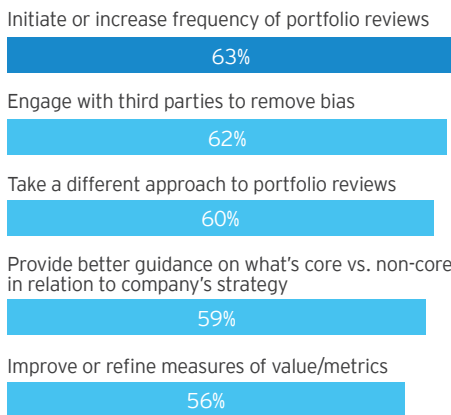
Initiate or increase frequency of portfolio reviews

63%

Engage with third parties to remove bias

62%

Take a different approach to portfolio reviews

60%

Provide better guidance on what's core vs. non-core in relation to company's strategy

59%

Improve or refine measures of value/metrics

56%